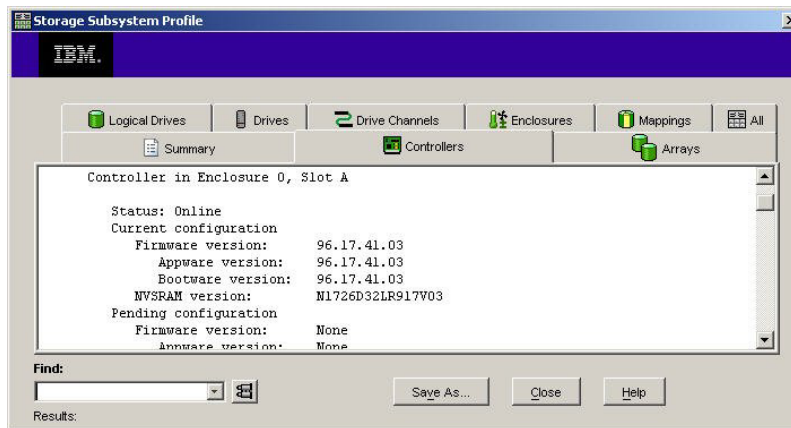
Storage Subsystem Profile

IBM.

Logical Drives | Drives | Drive Channels | Enclosures | Mappings | All

Summary | Controllers | Arrays

Controller in Enclosure 0, Slot A

Status: Online
Current configuration
Firmware version: 96.17.41.03
Appware version: 96.17.41.03
Bootware version: 96.17.41.03
NVSRAM version: N1726D32LR917V03
Pending configuration
Firmware version: None
Appware version: None

Find:

Save As... Close Help

Results: